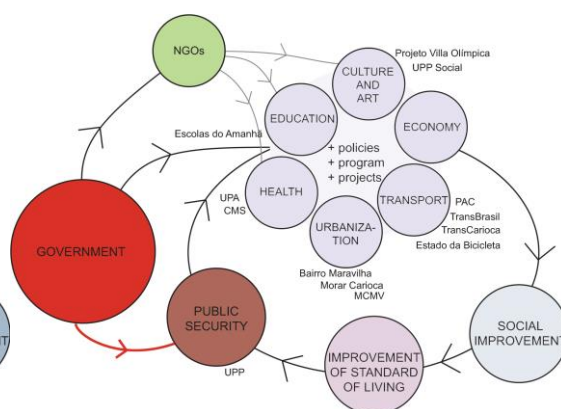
NGOs

Projeto Villa Olímpica
UPP Social

CULTURE AND ART

EDUCATION

ECONOMY

Escolas do Amanhã

+ policies
+ program
+ projects

HEALTH

UPA
CMS

TRANSPORT

PAC
TransBrasil
TransCarioca
Estado da Bicicleta

URBANIZATION

Bairro Maravilha
Morar Carioca
MCMV

GOVERNMENT

PUBLIC SECURITY

UPP

IMPROVEMENT OF STANDARD OF LIVING

SOCIAL IMPROVEMENT

T